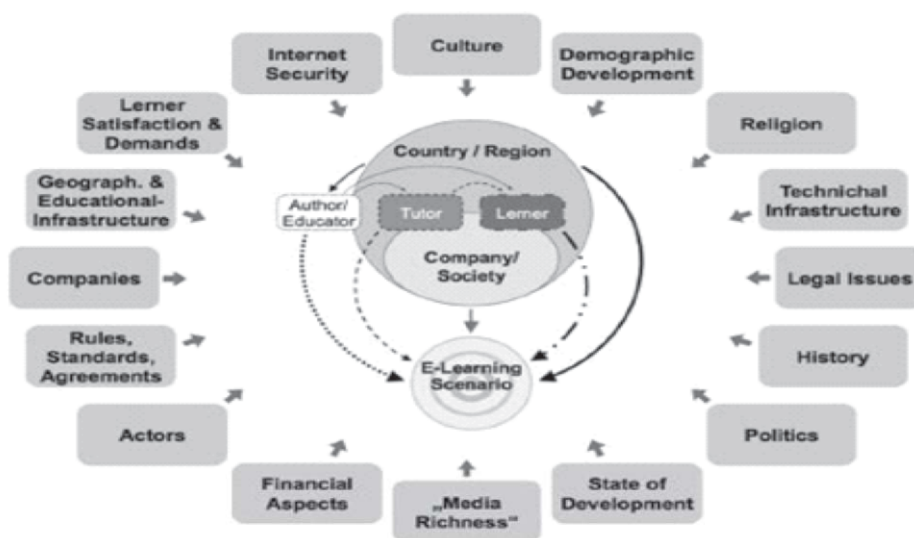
Culture

Internet Security

Demographic Development

Lerner Satisfaction & Demands

Religion

Geograph. & Educational-Infrastructure

Technichal Infrastructure

Companies

Legal Issues

Rules, Standards, Agreements

History

Actors

Politics

Financial Aspects

„Media Richness"

State of Development

Country / Region

Author/ Educator

Tutor

Lerner

Company/ Society

E-Learning Scenario